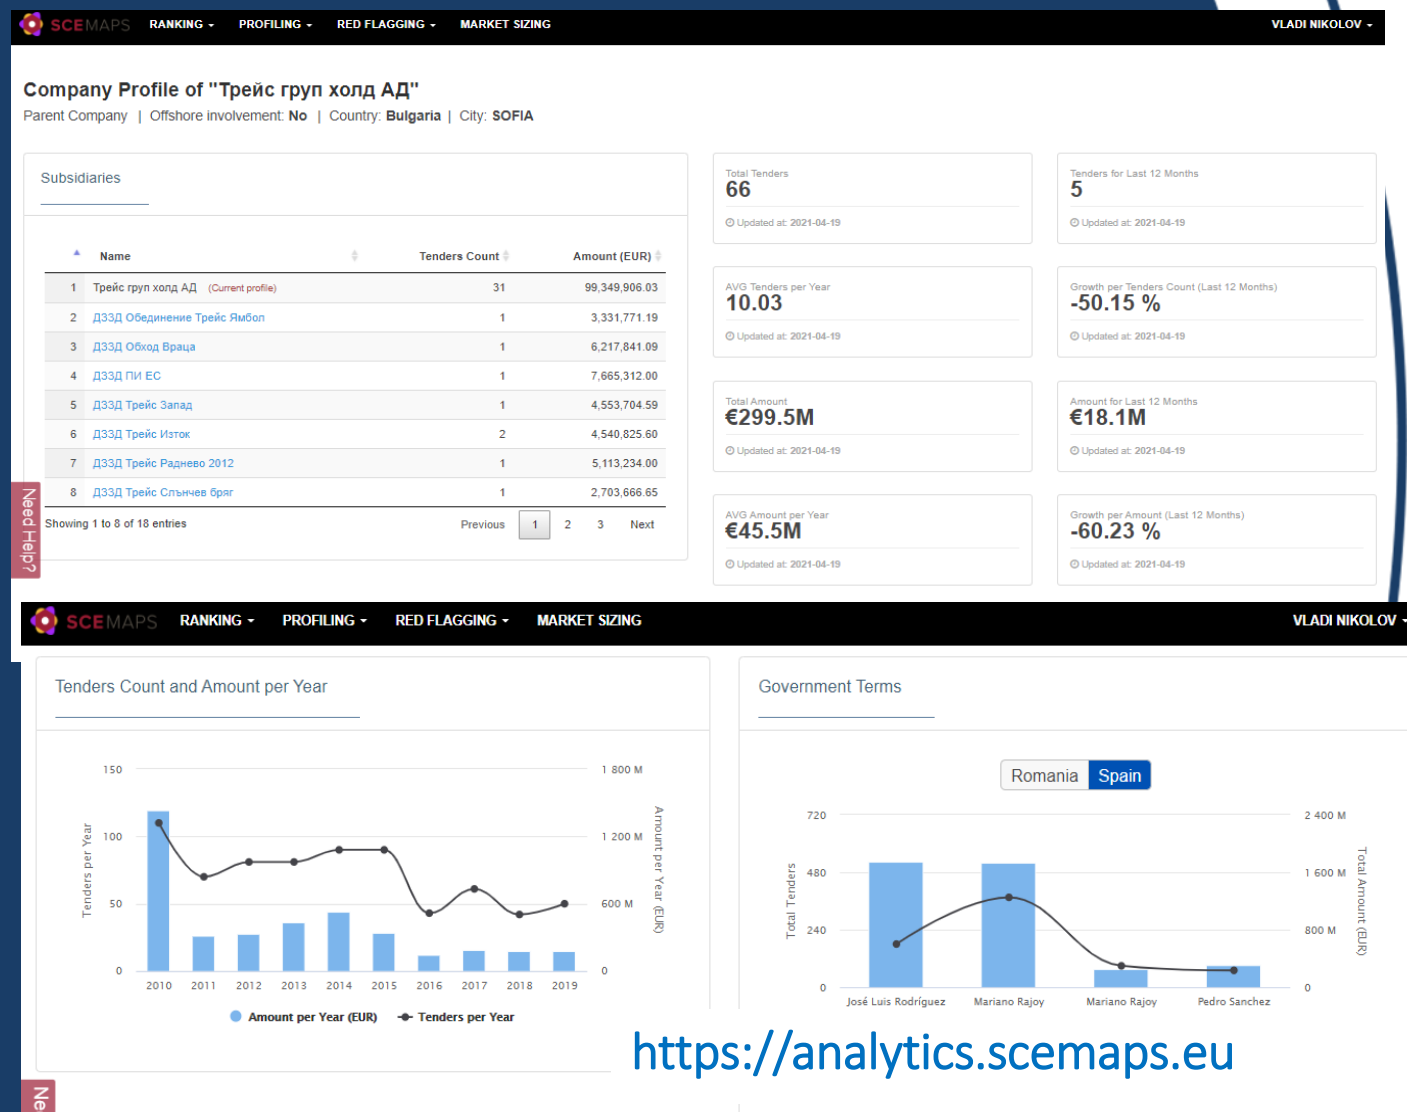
SCEMAPS RANKING PROFILING RED FLAGGING MARKET SIZING VLADI NIKOLOV

Company Profile of "Трейс груп холд АД"

Parent Company | Offshore involvement: No | Country: Bulgaria | City: SOFIA

Subsidiaries

| | Name | Tenders Count | Amount (EUR) |
|---|---|---|---|
| 1 | Трейс груп холд АД (Current profile) | 31 | 99,349,906.03 |
| 2 | ДЗЗД Обединение Трейс Ямбол | 1 | 3,331,771.19 |
| 3 | ДЗЗД Обход Враца | 1 | 6,217,841.09 |
| 4 | ДЗЗД ПИ ЕС | 1 | 7,665,312.00 |
| 5 | ДЗЗД Трейс Запад | 1 | 4,553,704.59 |
| 6 | ДЗЗД Трейс Изток | 2 | 4,540,825.60 |
| 7 | ДЗЗД Трейс Раднево 2012 | 1 | 5,113,234.00 |
| 8 | ДЗЗД Трейс Слънчев бряг | 1 | 2,703,666.65 |

Showing 1 to 8 of 18 entries Previous 1 2 3 Next

Need Help?

Total Tenders
66
Updated at: 2021-04-19

Tenders for Last 12 Months
5
Updated at: 2021-04-19

AVG Tenders per Year
10.03
Updated at: 2021-04-19

Growth per Tenders Count (Last 12 Months)
-50.15 %
Updated at: 2021-04-19

Total Amount
€299.5M
Updated at: 2021-04-19

Amount for Last 12 Months
€18.1M
Updated at: 2021-04-19

AVG Amount per Year
€45.5M
Updated at: 2021-04-19

Growth per Amount (Last 12 Months)
-60.23 %
Updated at: 2021-04-19

SCEMAPS RANKING PROFILING RED FLAGGING MARKET SIZING VLADI NIKOLOV

Tenders Count and Amount per Year

150 100 50 0
Tenders per Year
1 800 M 1 200 M 600 M 0
Amount per Year (EUR)
2010 2011 2012 2013 2014 2015 2016 2017 2018 2019
Amount per Year (EUR) Tenders per Year

Government Terms

Romania Spain

720 480 240 0
Total Tenders
2 400 M 1 600 M 800 M 0
Total Amount (EUR)
José Luis Rodríguez Mariano Rajoy Mariano Rajoy Pedro Sanchez

https://analytics.scemaps.eu

Ne